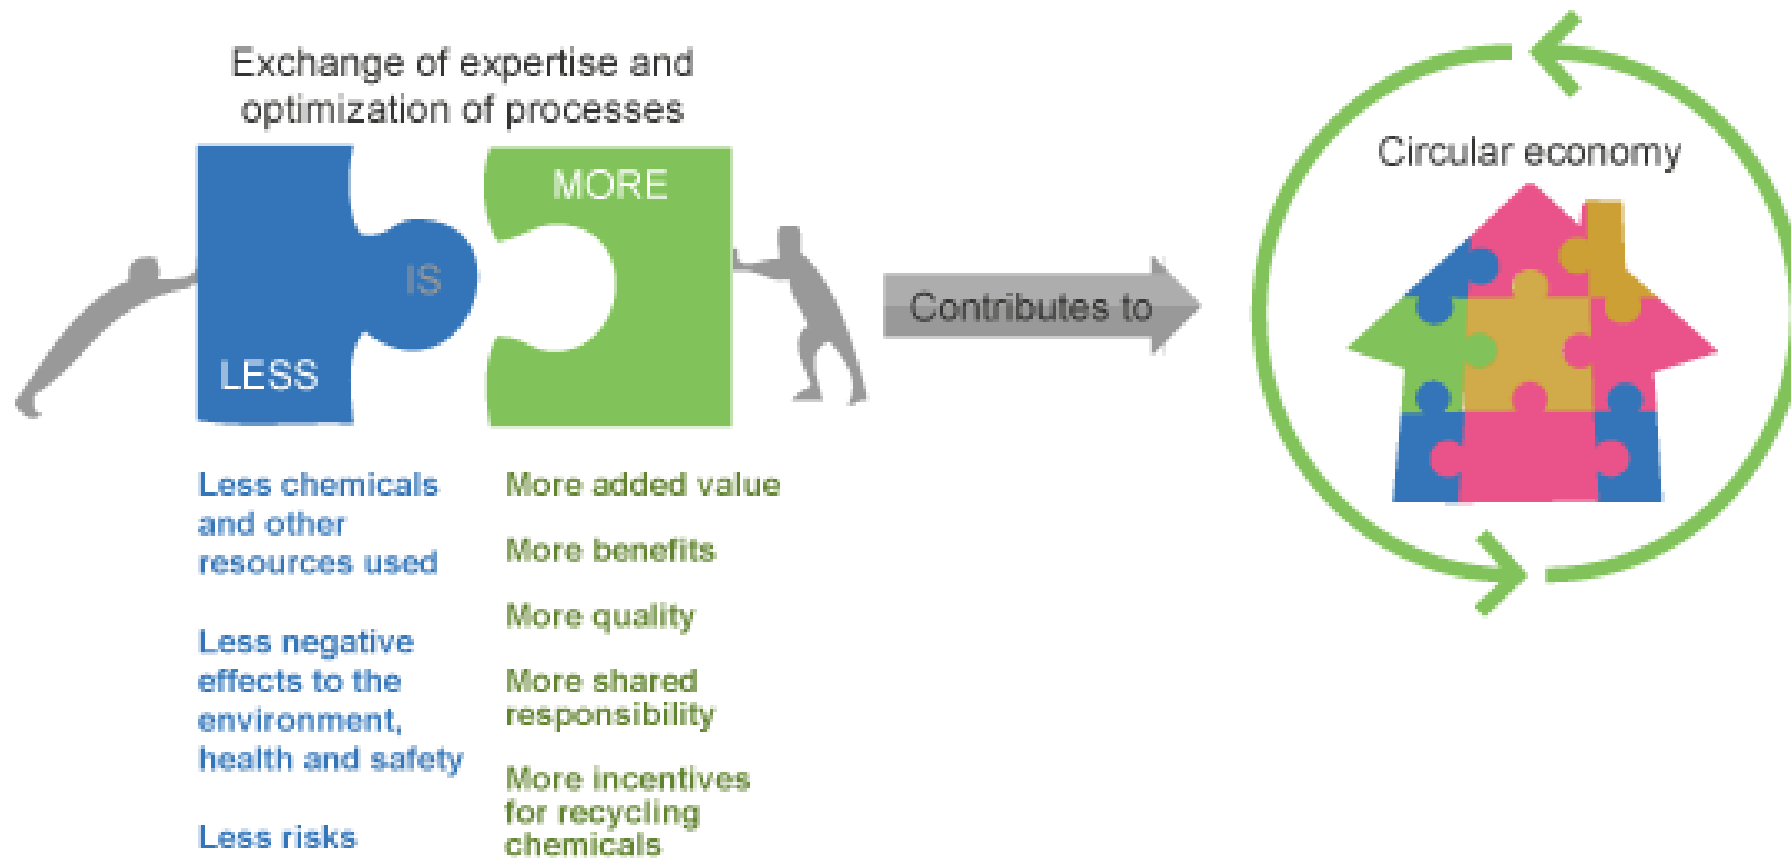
Exchange of expertise and optimization of processes

LESS

IS

MORE

Less chemicals and other resources used

Less negative effects to the environment, health and safety

Less risks

More added value

More benefits

More quality

More shared responsibility

More incentives for recycling chemicals

Contributes to

Circular economy